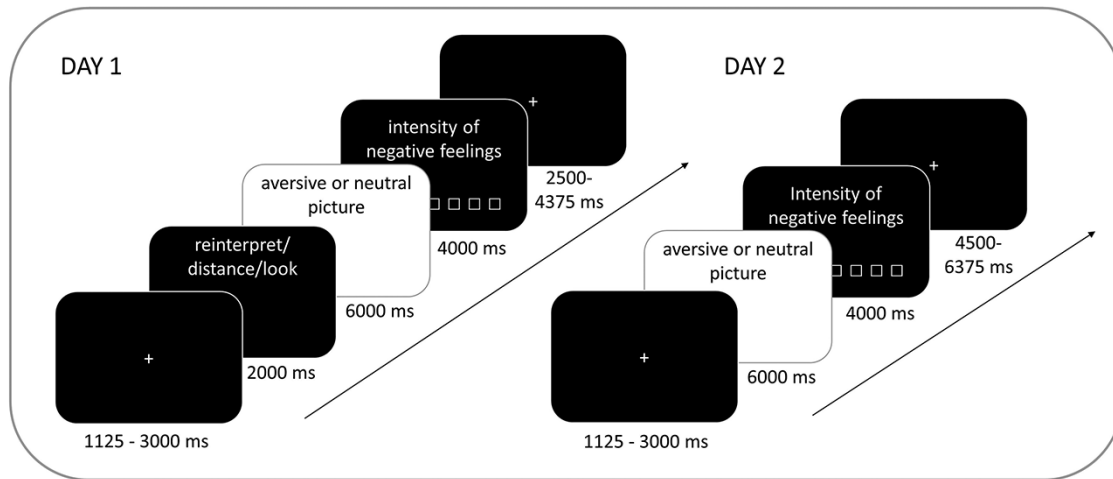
DAY 1

+

1125 - 3000 ms

reinterpret/ distance/look

2000 ms

aversive or neutral picture

6000 ms

intensity of negative feelings

□ □ □ □

4000 ms

+

2500- 4375 ms

DAY 2

+

1125 - 3000 ms

aversive or neutral picture

6000 ms

Intensity of negative feelings

□ □ □ □

4000 ms

+

4500- 6375 ms